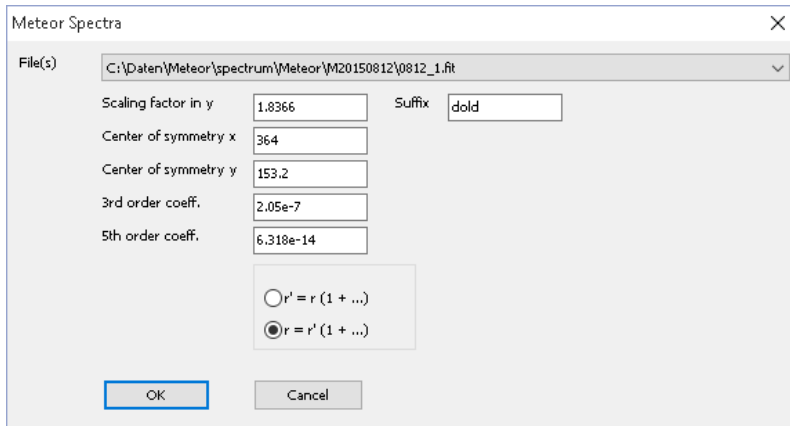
Meteor Spectra

File(s) C:\Daten\Meteor\spectrum\Meteor\M20150812\0812_1.fit

Scaling factor in y 1.8366

Suffix dold

Center of symmetry x 364

Center of symmetry y 153.2

3rd order coeff. 2.05e-7

5th order coeff. 6.318e-14

r' = r (1 + ...)

r = r' (1 + ...)

OK

Cancel